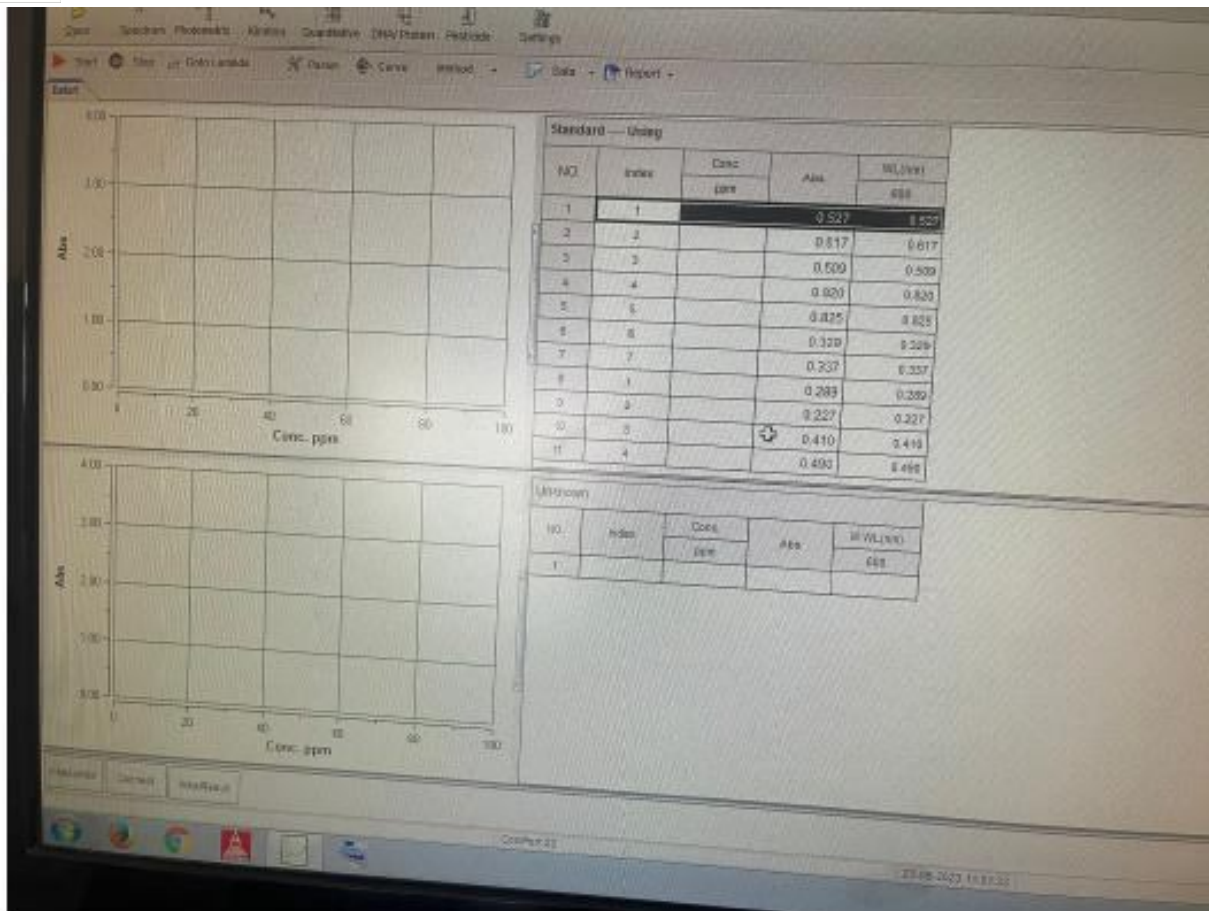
Zero Spectrum Photometric Kinetics Quantitative DNA/Protein Pesticide Settings

Start Stop Goto Lambda Param Curve Method Data Report

Start

4.00
3.00
2.00
1.00
0.00
Abs
0 20 40 60 80 100
Conc. ppm

Standard — Using

| NO. | Index | Conc ppm | Abs | WL(nm) 668 |
|---|---|---|---|---|
| 1 | 1 | | 0.527 | 0.527 |
| 2 | 2 | | 0.617 | 0.617 |
| 3 | 3 | | 0.509 | 0.509 |
| 4 | 4 | | 0.920 | 0.920 |
| 5 | 5 | | 0.825 | 0.825 |
| 6 | 6 | | 0.329 | 0.329 |
| 7 | 7 | | 0.337 | 0.337 |
| 8 | 1 | | 0.289 | 0.289 |
| 9 | 2 | | 0.227 | 0.227 |
| 10 | 3 | | 0.410 | 0.410 |
| 11 | 4 | | 0.498 | 0.498 |

4.00
3.00
2.00
1.00
0.00
Abs
0 20 40 60 80 100
Conc. ppm

Unknown

| NO. | Index | Conc. ppm | Abs | WL(nm) 668 |
|---|---|---|---|---|
| 1 | | | | |

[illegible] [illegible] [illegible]

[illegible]

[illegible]